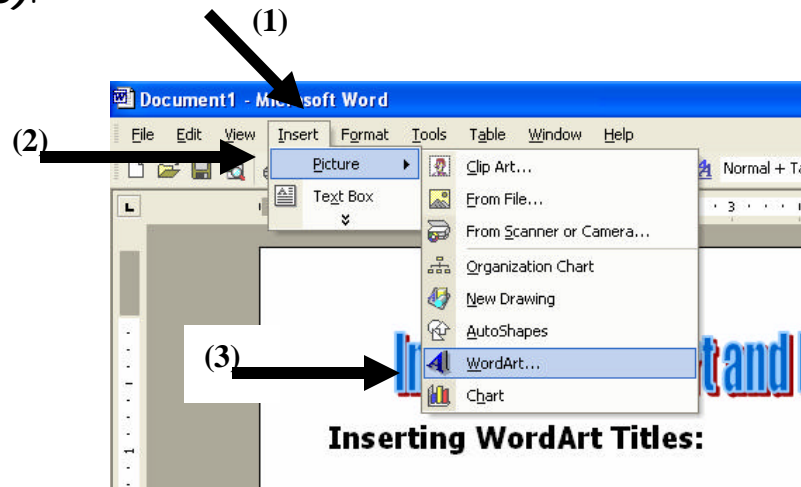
3).

(1)

Document1 - Microsoft Word

(2)

File Edit View Insert Format Tools Table Window Help

Picture

Text Box

Clip Art...

From File...

From Scanner or Camera...

Organization Chart

New Drawing

AutoShapes

(3)

WordArt...

Chart

Normal + Ta

3

Inserting WordArt Titles: